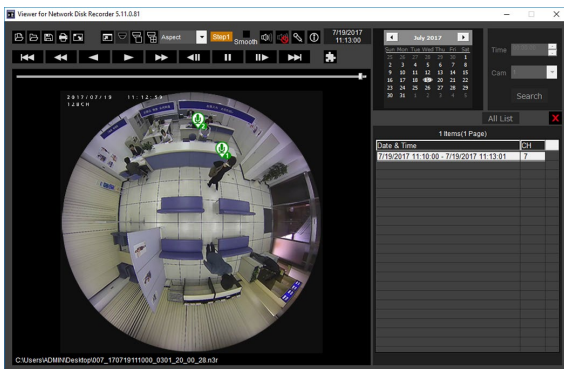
Viewer for Network Disk Recorder 5.11.0.81

Aspect

Step1

Smooth

7/19/2017
11:13:00

July 2017

| Sun | Mon | Tue | Wed | Thu | Fri | Sat |
|---|---|---|---|---|---|---|
| 25 | 26 | 27 | 28 | 29 | 30 | 1 |
| 2 | 3 | 4 | 5 | 6 | 7 | 8 |
| 9 | 10 | 11 | 12 | 13 | 14 | 15 |
| 16 | 17 | 18 | 19 | 20 | 21 | 22 |
| 23 | 24 | 25 | 26 | 27 | 28 | 29 |
| 30 | 31 | 1 | 2 | 3 | 4 | 5 |

Time

Cam

Search

2017/07/19 11:12:59
128CH

All List

1 Items(1 Page)

| Date & Time | CH |
|---|---|
| 7/19/2017 11:10:00 - 7/19/2017 11:13:01 | 7 |

C:\Users\ADMIN\Desktop\007_170719111000_0301_20_00_28.n3r